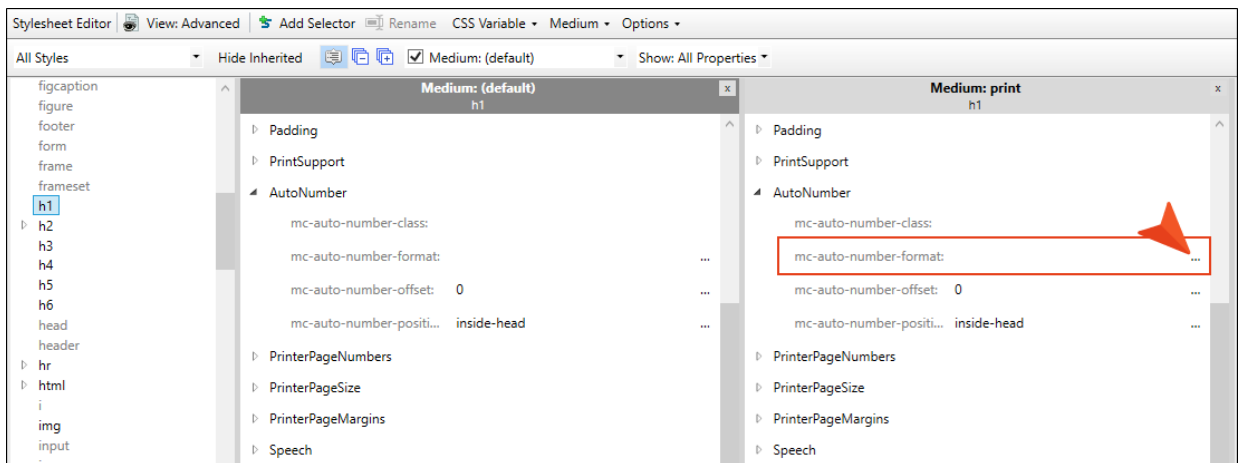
Stylesheet Editor | View: Advanced | Add Selector | Rename | CSS Variable ▾ | Medium ▾ | Options ▾

All Styles ▾ | Hide Inherited | Medium: (default) ▾ | Show: All Properties ▾

figcaption
figure
footer
form
frame
frameset
h1
h2
h3
h4
h5
h6
head
header
hr
html
i
img
input

Medium: (default)
h1

Padding
PrintSupport
AutoNumber
mc-auto-number-class:
mc-auto-number-format: ...
mc-auto-number-offset: 0 ...
mc-auto-number-positi... inside-head ...
PrinterPageNumbers
PrinterPageSize
PrinterPageMargins
Speech

Medium: print
h1

Padding
PrintSupport
AutoNumber
mc-auto-number-class:
mc-auto-number-format: ...
mc-auto-number-offset: 0 ...
mc-auto-number-positi... inside-head ...
PrinterPageNumbers
PrinterPageSize
PrinterPageMargins
Speech